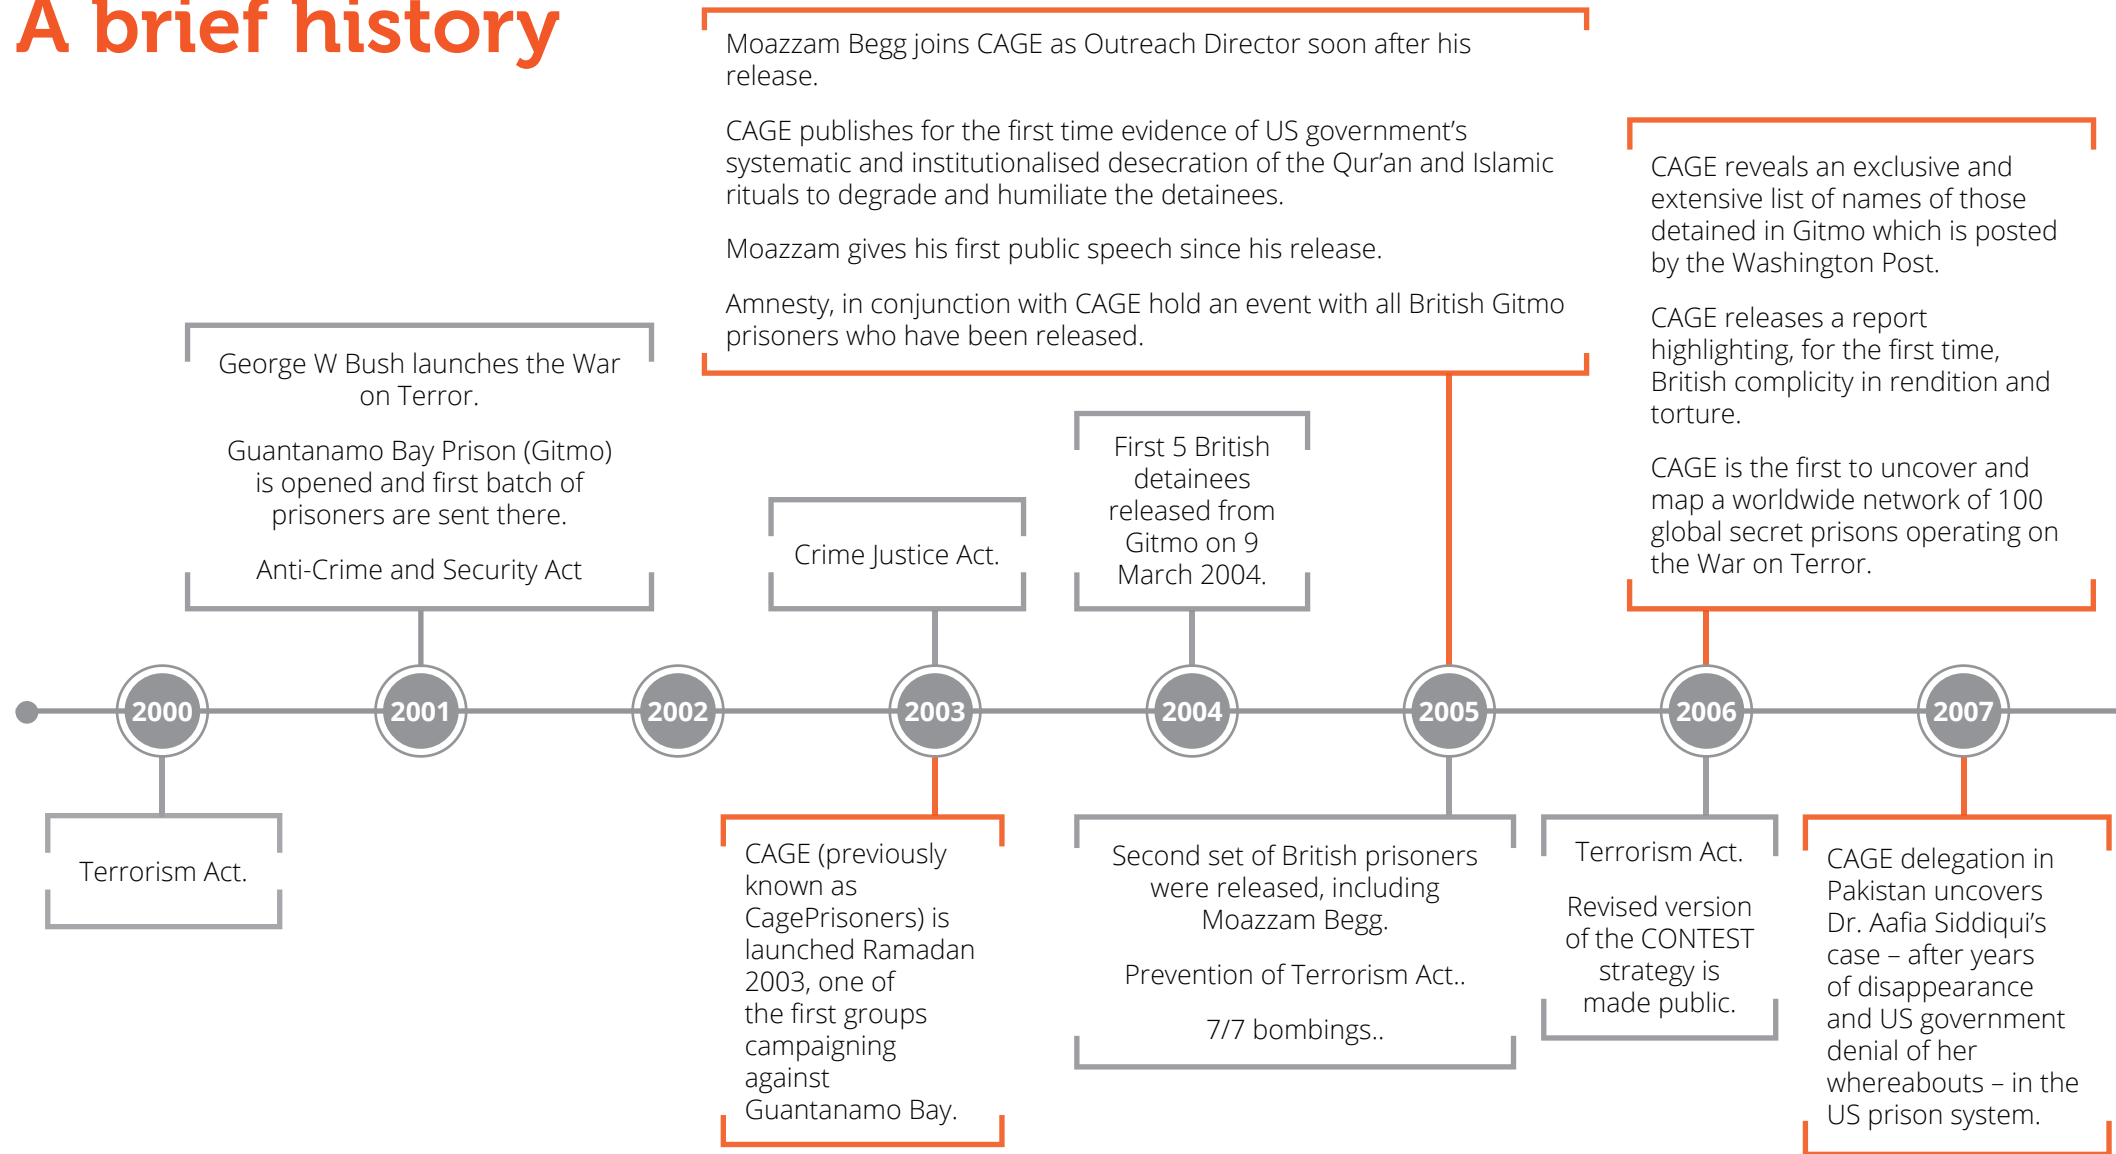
A brief history

George W Bush launches the War on Terror.

Guantanamo Bay Prison (Gitmo) is opened and first batch of prisoners are sent there.

Anti-Crime and Security Act

Moazzam Begg joins CAGE as Outreach Director soon after his release.

CAGE publishes for the first time evidence of US government's systematic and institutionalised desecration of the Qur'an and Islamic rituals to degrade and humiliate the detainees.

Moazzam gives his first public speech since his release.

Amnesty, in conjunction with CAGE hold an event with all British Gitmo prisoners who have been released.

Crime Justice Act.

First 5 British detainees released from Gitmo on 9 March 2004.

CAGE reveals an exclusive and extensive list of names of those detained in Gitmo which is posted by the Washington Post.

CAGE releases a report highlighting, for the first time, British complicity in rendition and torture.

CAGE is the first to uncover and map a worldwide network of 100 global secret prisons operating on the War on Terror.

2000

2001

2002

2003

2004

2005

2006

2007

Terrorism Act.

CAGE (previously known as CagePrisoners) is launched Ramadan 2003, one of the first groups campaigning against Guantanamo Bay.

Second set of British prisoners were released, including Moazzam Begg.

Prevention of Terrorism Act..

7/7 bombings..

Terrorism Act.

Revised version of the CONTEST strategy is made public.

CAGE delegation in Pakistan uncovers Dr. Aafia Siddiqui's case – after years of disappearance and US government denial of her whereabouts – in the US prison system.